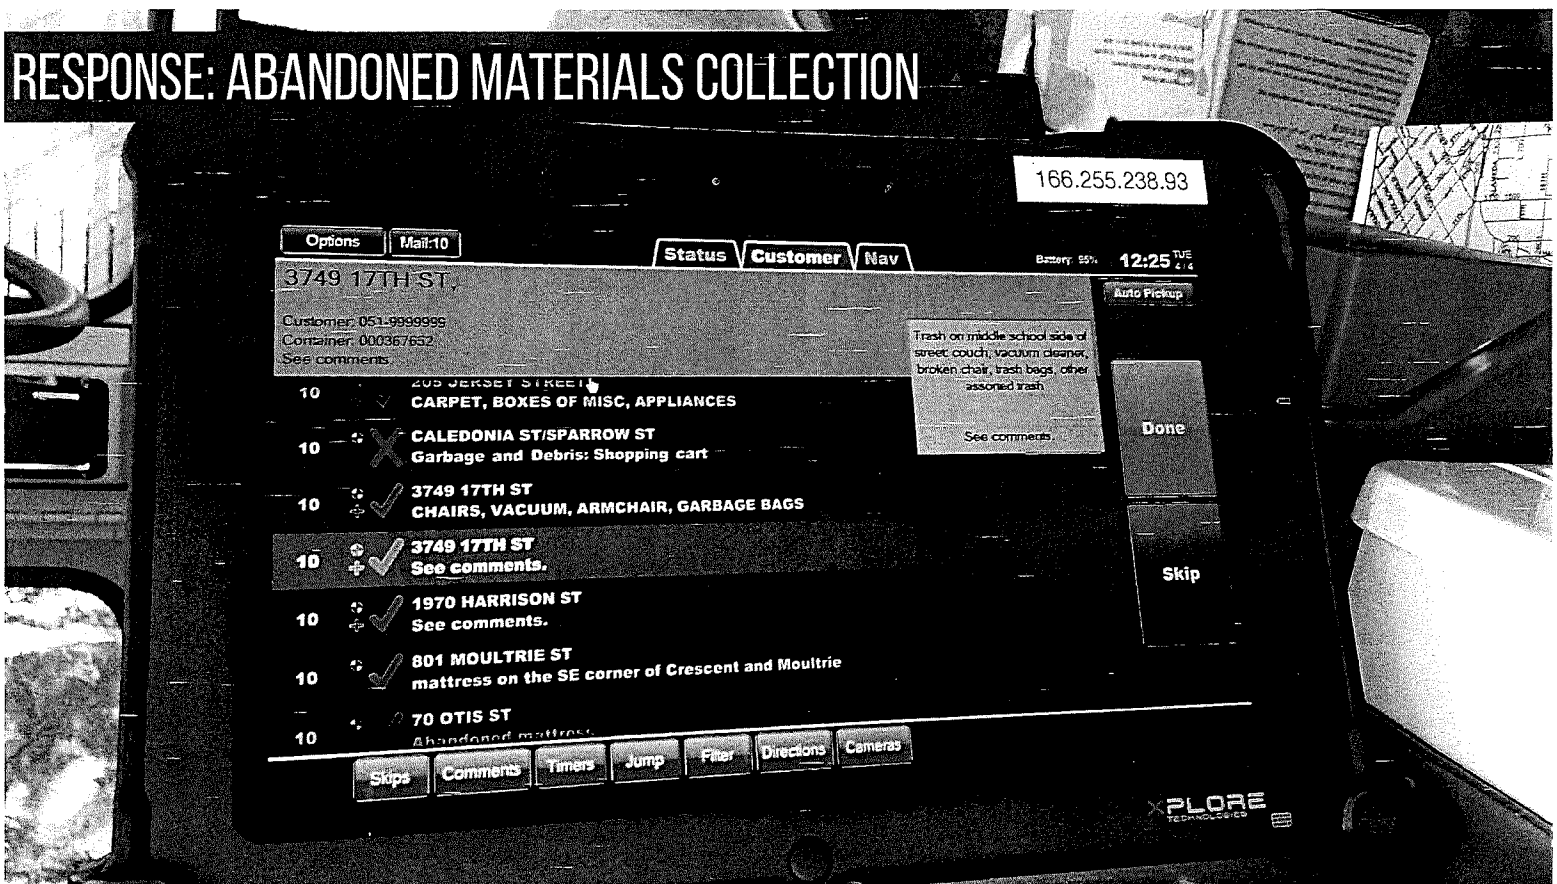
RESPONSE: ABANDONED MATERIALS COLLECTION

166.255.238.93

Options Mail:10

Status Customer Nav

Battery: 95% 12:25 TUE 4/4

3749 17TH ST,

Auto Pickup

Customer: 051-9999999
Container: 000367652
See comments

Trash on middle school side of street couch, vacuum cleaner, broken chair, trash bags, other assorted trash

See comments

10 205 JERSEY STREET
CARPET, BOXES OF MISC, APPLIANCES

10 CALEDONIA ST/SPARROW ST
Garbage and Debris: Shopping cart

10 3749 17TH ST
CHAIRS, VACUUM, ARMCHAIR, GARBAGE BAGS

10 3749 17TH ST
See comments.

10 1970 HARRISON ST
See comments.

10 801 MOULTRIE ST
mattress on the SE corner of Crescent and Moultrie

10 70 OTIS ST
Abandoned mattress

Done

Skip

Skips Comments Timers Jump Filter Directions Cameras

XPLORE TECHNOLOGIES